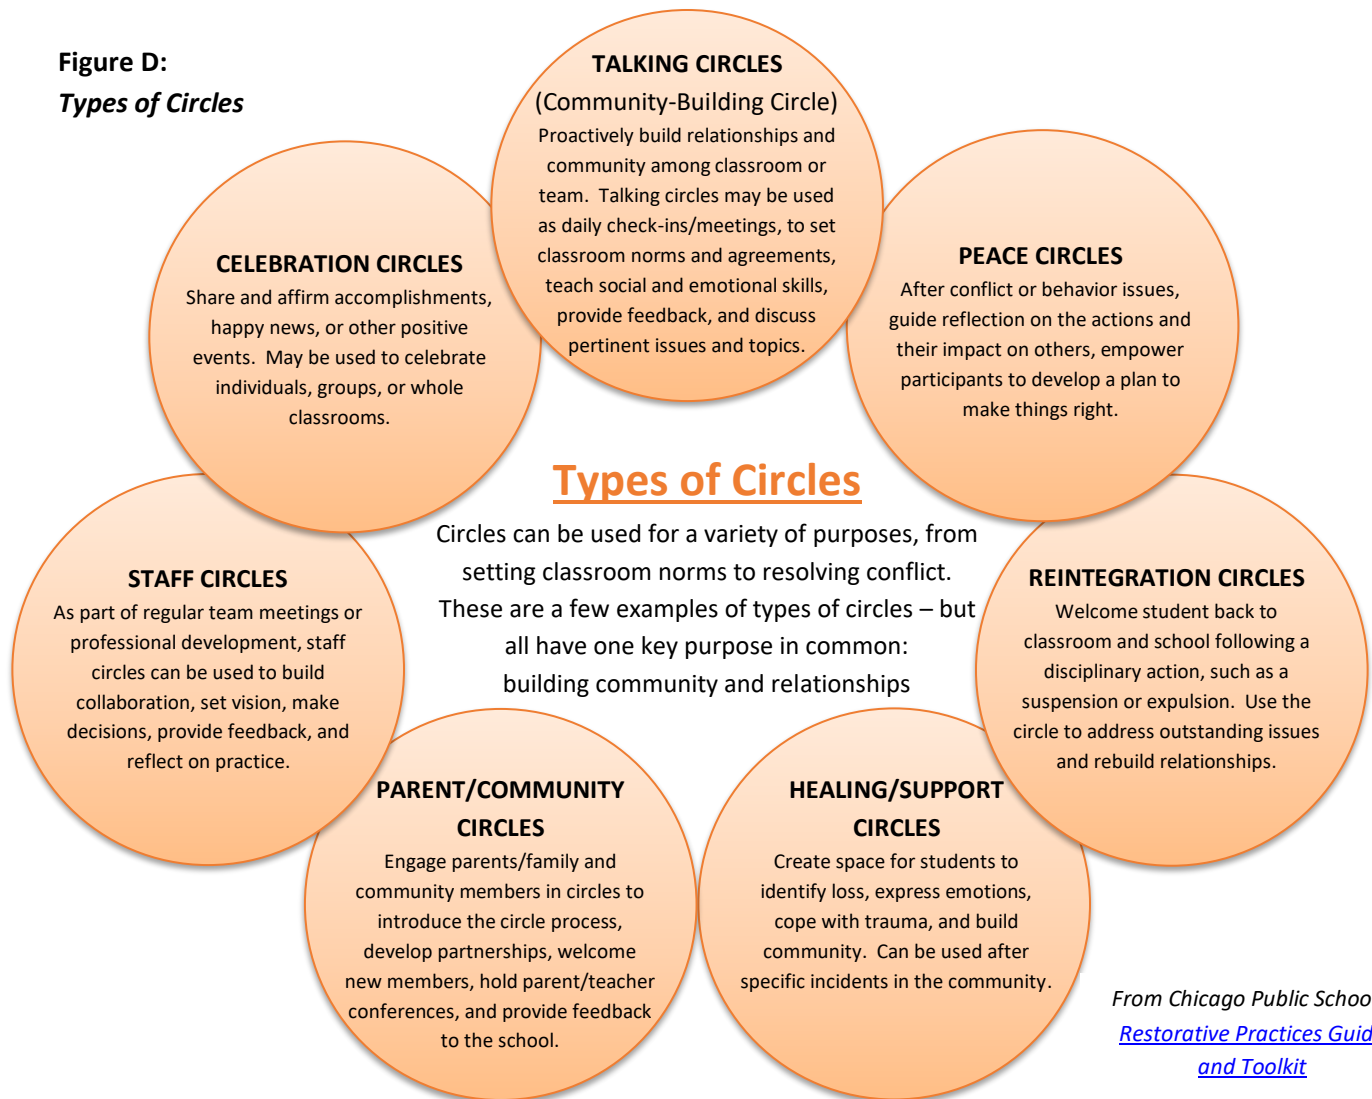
**Figure D:**
*Types of Circles*

TALKING CIRCLES
(Community-Building Circle)
Proactively build relationships and community among classroom or team. Talking circles may be used as daily check-ins/meetings, to set classroom norms and agreements, teach social and emotional skills, provide feedback, and discuss pertinent issues and topics.

CELEBRATION CIRCLES
Share and affirm accomplishments, happy news, or other positive events. May be used to celebrate individuals, groups, or whole classrooms.

PEACE CIRCLES
After conflict or behavior issues, guide reflection on the actions and their impact on others, empower participants to develop a plan to make things right.

Types of Circles
Circles can be used for a variety of purposes, from setting classroom norms to resolving conflict. These are a few examples of types of circles – but all have one key purpose in common: building community and relationships

STAFF CIRCLES
As part of regular team meetings or professional development, staff circles can be used to build collaboration, set vision, make decisions, provide feedback, and reflect on practice.

REINTEGRATION CIRCLES
Welcome student back to classroom and school following a disciplinary action, such as a suspension or expulsion. Use the circle to address outstanding issues and rebuild relationships.

PARENT/COMMUNITY CIRCLES
Engage parents/family and community members in circles to introduce the circle process, develop partnerships, welcome new members, hold parent/teacher conferences, and provide feedback to the school.

HEALING/SUPPORT CIRCLES
Create space for students to identify loss, express emotions, cope with trauma, and build community. Can be used after specific incidents in the community.

*From Chicago Public Schoo*
*Restorative Practices Guid*
*and Toolkit*